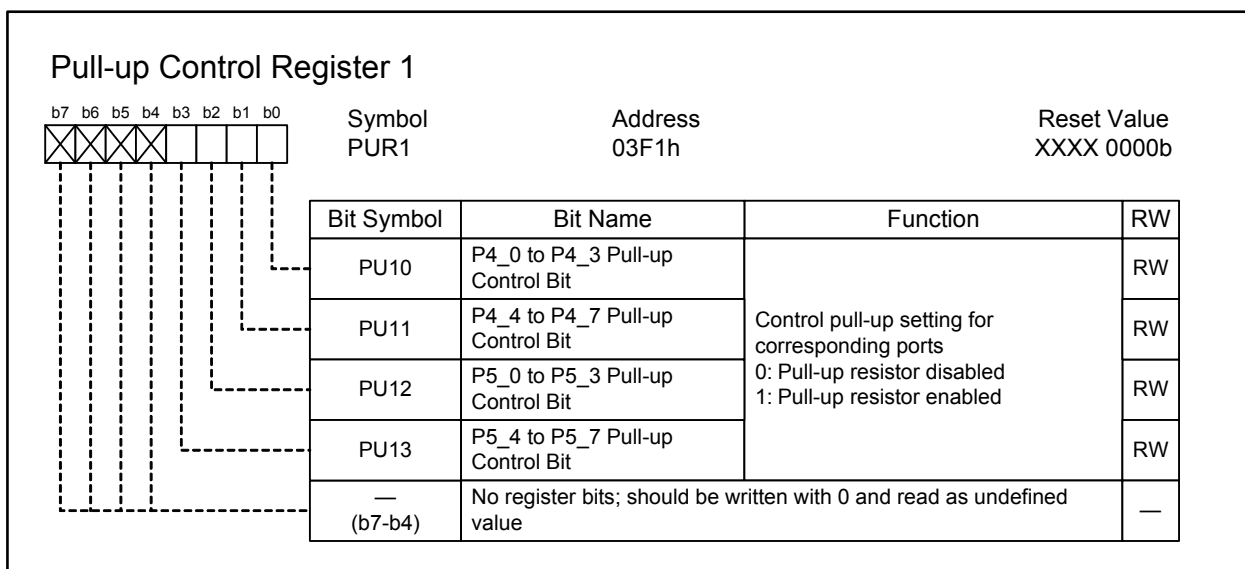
Pull-up Control Register 1

b7 b6 b5 b4 b3 b2 b1 b0

| Symbol | Address | Reset Value |
|---|---|---|
| PUR1 | 03F1h | XXXX 0000b |

| Bit Symbol | Bit Name | Function | RW |
|---|---|---|---|
| PU10 | P4_0 to P4_3 Pull-up Control Bit | Control pull-up setting for corresponding ports<br>0: Pull-up resistor disabled<br>1: Pull-up resistor enabled | RW |
| PU11 | P4_4 to P4_7 Pull-up Control Bit | | RW |
| PU12 | P5_0 to P5_3 Pull-up Control Bit | | RW |
| PU13 | P5_4 to P5_7 Pull-up Control Bit | | RW |
| — (b7-b4) | No register bits; should be written with 0 and read as undefined value | | — |